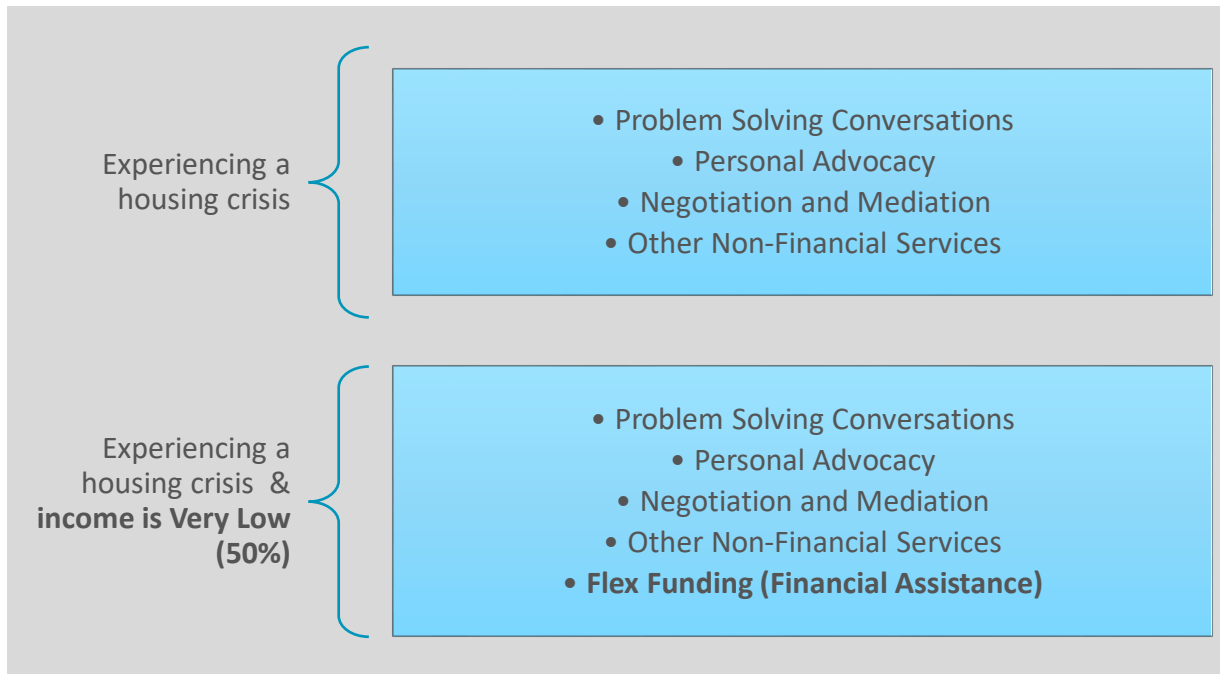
Experiencing a housing crisis

• Problem Solving Conversations
• Personal Advocacy
• Negotiation and Mediation
• Other Non-Financial Services

Experiencing a housing crisis & **income is Very Low (50%)**

• Problem Solving Conversations
• Personal Advocacy
• Negotiation and Mediation
• Other Non-Financial Services
• **Flex Funding (Financial Assistance)**